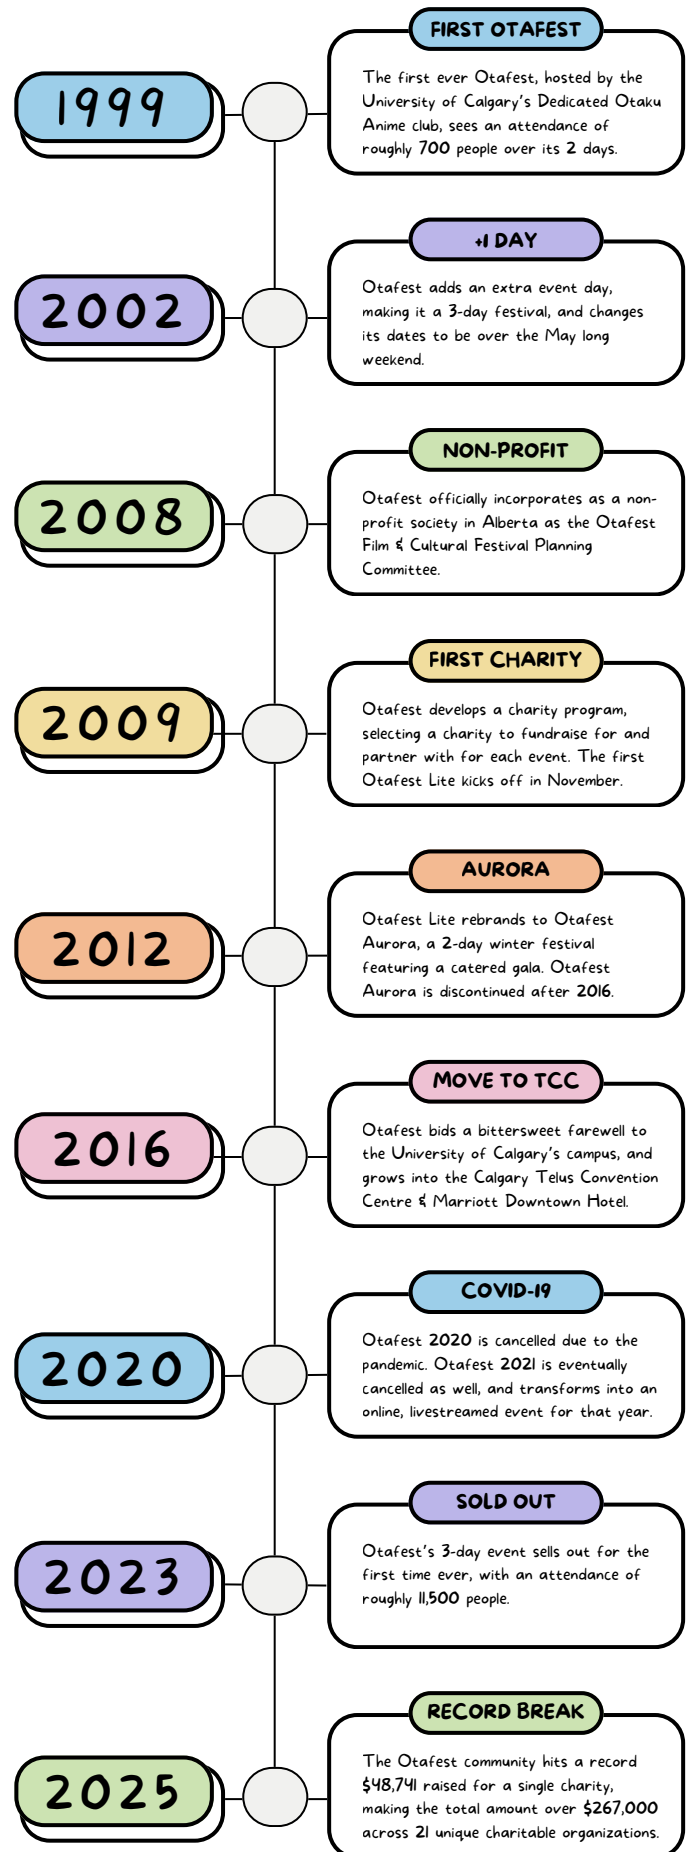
1999

FIRST OTAFEST

The first ever Otafest, hosted by the University of Calgary's Dedicated Otaku Anime club, sees an attendance of roughly 700 people over its 2 days.

2002

+1 DAY

Otafest adds an extra event day, making it a 3-day festival, and changes its dates to be over the May long weekend.

2008

NON-PROFIT

Otafest officially incorporates as a non-profit society in Alberta as the Otafest Film & Cultural Festival Planning Committee.

2009

FIRST CHARITY

Otafest develops a charity program, selecting a charity to fundraise for and partner with for each event. The first Otafest Lite kicks off in November.

2012

AURORA

Otafest Lite rebrands to Otafest Aurora, a 2-day winter festival featuring a catered gala. Otafest Aurora is discontinued after 2016.

2016

MOVE TO TCC

Otafest bids a bittersweet farewell to the University of Calgary's campus, and grows into the Calgary Telus Convention Centre & Marriott Downtown Hotel.

2020

COVID-19

Otafest 2020 is cancelled due to the pandemic. Otafest 2021 is eventually cancelled as well, and transforms into an online, livestreamed event for that year.

2023

SOLD OUT

Otafest's 3-day event sells out for the first time ever, with an attendance of roughly 11,500 people.

2025

RECORD BREAK

The Otafest community hits a record $48,741 raised for a single charity, making the total amount over $267,000 across 21 unique charitable organizations.